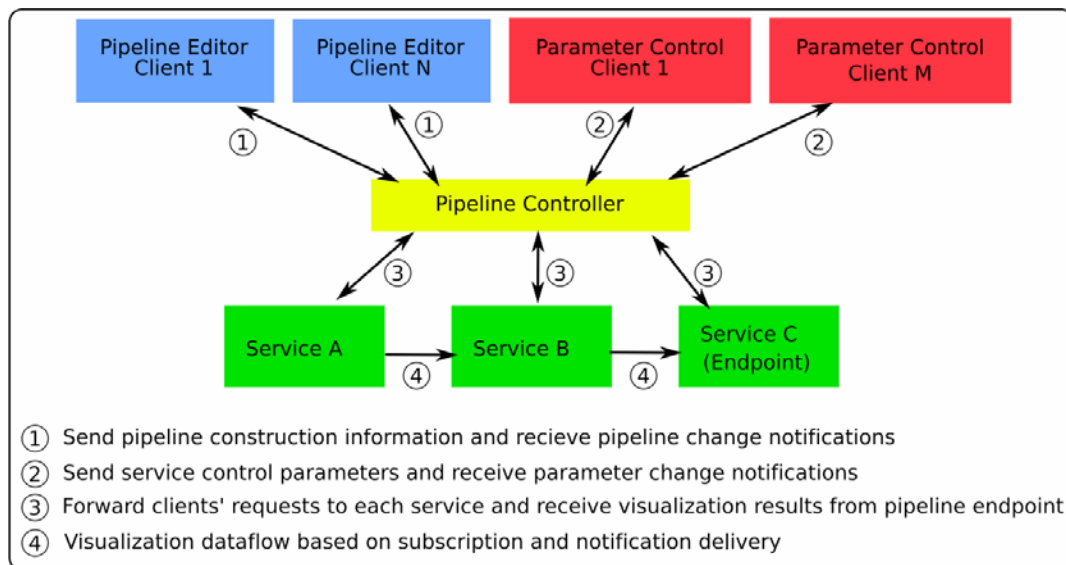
Pipeline Editor Client 1

Pipeline Editor Client N

Parameter Control Client 1

Parameter Control Client M

① ① ② ②

Pipeline Controller

③ ③ ③

Service A

Service B

Service C (Endpoint)

④ ④

① Send pipeline construction information and recieve pipeline change notifications

② Send service control parameters and receive parameter change notifications

③ Forward clients' requests to each service and receive visualization results from pipeline endpoint

④ Visualization dataflow based on subscription and notification delivery